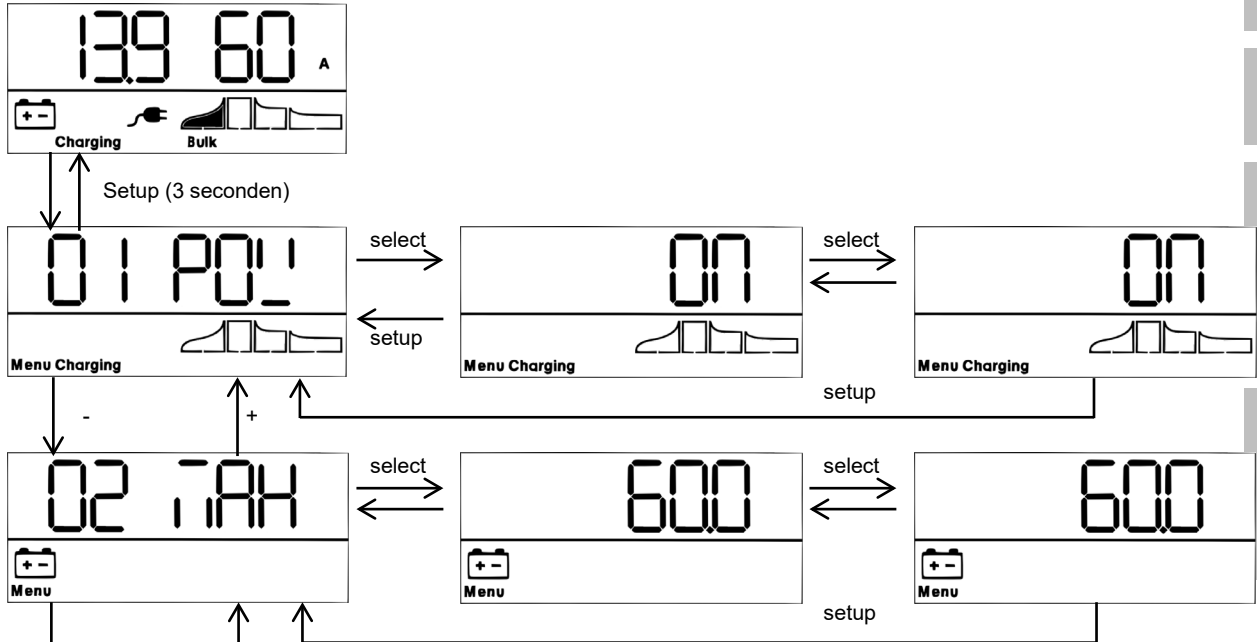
13.9 60 A

Charging Bulk

Setup (3 seconden)

01 POL

Menu Charging

select

setup

ON

Menu Charging

select

ON

Menu Charging

setup

-

+

02 mAH

Menu

select

60.0

Menu

select

60.0

Menu

setup